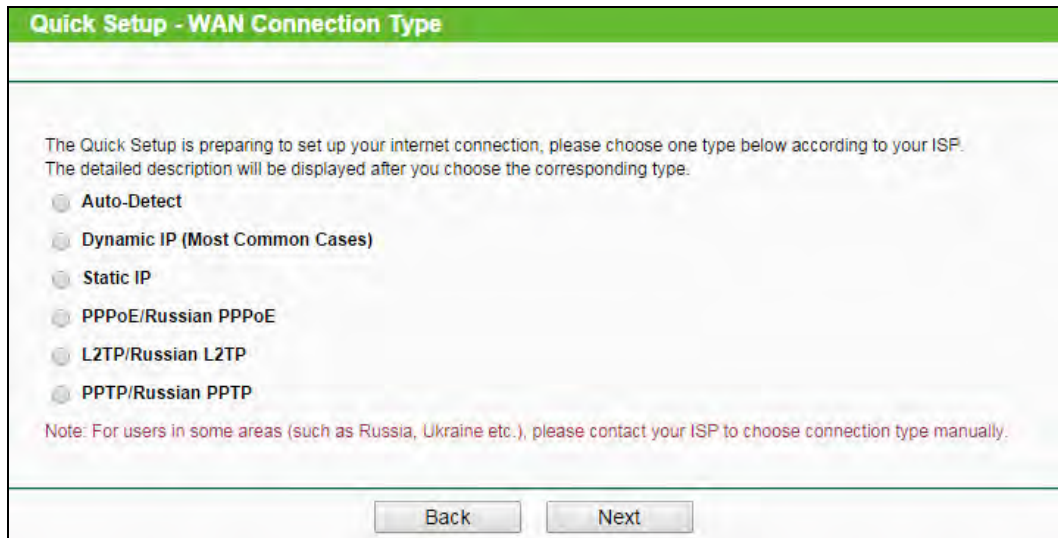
Quick Setup - WAN Connection Type

The Quick Setup is preparing to set up your internet connection, please choose one type below according to your ISP.
The detailed description will be displayed after you choose the corresponding type.

Auto-Detect

Dynamic IP (Most Common Cases)

Static IP

PPPoE/Russian PPPoE

L2TP/Russian L2TP

PPTP/Russian PPTP

Note: For users in some areas (such as Russia, Ukraine etc.), please contact your ISP to choose connection type manually.

Back Next